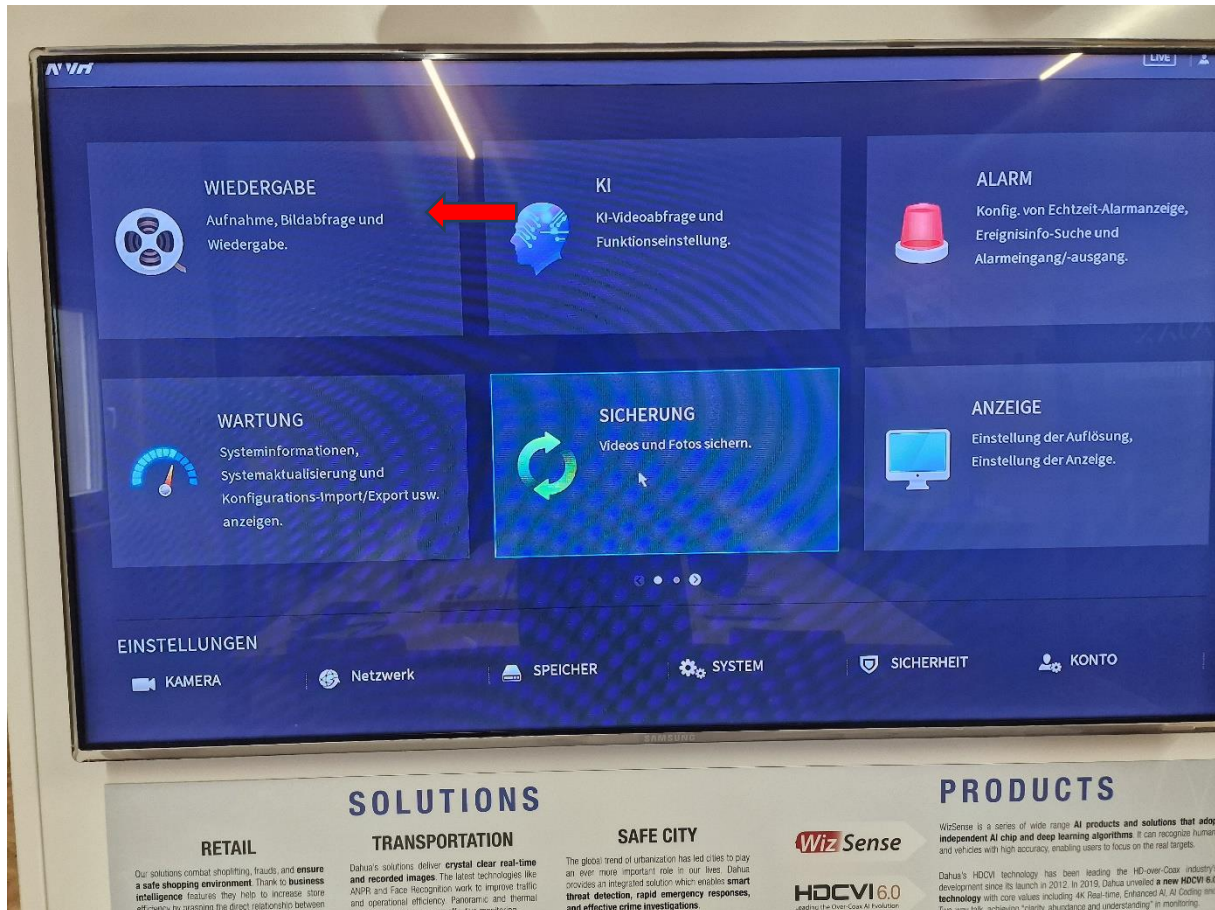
NVR

LIVE

WIEDERGABE
Aufnahme, Bildabfrage und Wiedergabe.

KI
KI-Videoabfrage und Funktionseinstellung.

ALARM
Konfig. von Echtzeit-Alarmanzeige, Ereignisinfo-Suche und Alarmeingang/-ausgang.

WARTUNG
Systeminformationen, Systemaktualisierung und Konfigurations-Import/Export usw. anzeigen.

SICHERUNG
Videos und Fotos sichern.

ANZEIGE
Einstellung der Auflösung, Einstellung der Anzeige.

EINSTELLUNGEN
KAMERA
Netzwerk
SPEICHER
SYSTEM
SICHERHEIT
KONTO

SAMSUNG

SOLUTIONS

RETAIL
Our solutions combat shoplifting, frauds, and ensure a safe shopping environment. Thank to business intelligence features they help to increase store efficiency by grasping the direct relationship between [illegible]

TRANSPORTATION
Dahua's solutions deliver crystal clear real-time and recorded images. The latest technologies like ANPR and Face Recognition work to improve traffic and operational efficiency. Panoramic and thermal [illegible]

SAFE CITY
The global trend of urbanization has led cities to play an ever more important role in our lives. Dahua provides an integrated solution which enables smart threat detection, rapid emergency responses, and effective crime investigations.

PRODUCTS

WizSense

WizSense is a series of wide range AI products and solutions that adop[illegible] independent AI chip and deep learning algorithms. It can recognize human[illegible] and vehicles with high accuracy, enabling users to focus on the real targets.

HDCVI 6.0
Leading the Over-Coax AI Evolution

Dahua's HDCVI technology has been leading the HD-over-Coax industry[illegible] development since its launch in 2012. In 2019, Dahua unveiled a new HDCVI 6.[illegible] technology with core values including 4K Real-time, Enhanced AI, AI Coding and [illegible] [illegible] achieving "clarity, abundance and understanding" in monitoring.